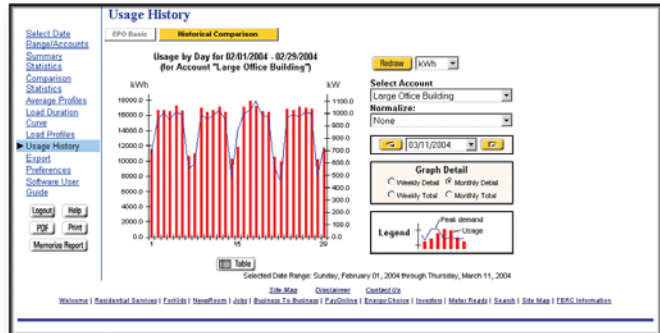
Usage History

Select Date Range/Accounts
Summary Statistics
Comparison Statistics
Average Profiles
Load Duration Curve
Load Profiles
▶ Usage History
Export Preferences
Software User Guide

Logout | Help
PDF | Print
Memorize Report

EPO Basic | Historical Comparison

Usage by Day for 02/01/2004 - 02/29/2004
(for Account "Large Office Building")

kWh | kW

18000.0, 16000.0, 14000.0, 12000.0, 10000.0, 8000.0, 6000.0, 4000.0, 2000.0, 0.0

1100.0, 1000.0, 900.0, 800.0, 700.0, 600.0, 500.0, 400.0, 300.0, 200.0, 100.0, 0.0

1, 15, 29

Table

Redraw | kWh

Select Account
Large Office Building

Normalize:
None

03/11/2004

Graph Detail
Weekly Detail | Monthly Detail
Weekly Total | Monthly Total

Legend
Peak demand
Usage

Selected Date Range: Sunday, February 01, 2004 through Thursday, March 11, 2004

Site Map | Disclaimer | Contact Us

Welcome | Residential Services | ForKids | NewsRoom | Jobs | Business To Business | PayOnline | Energy-Choice | Investors | Meter Reads | Search | Site Map | FERC Information